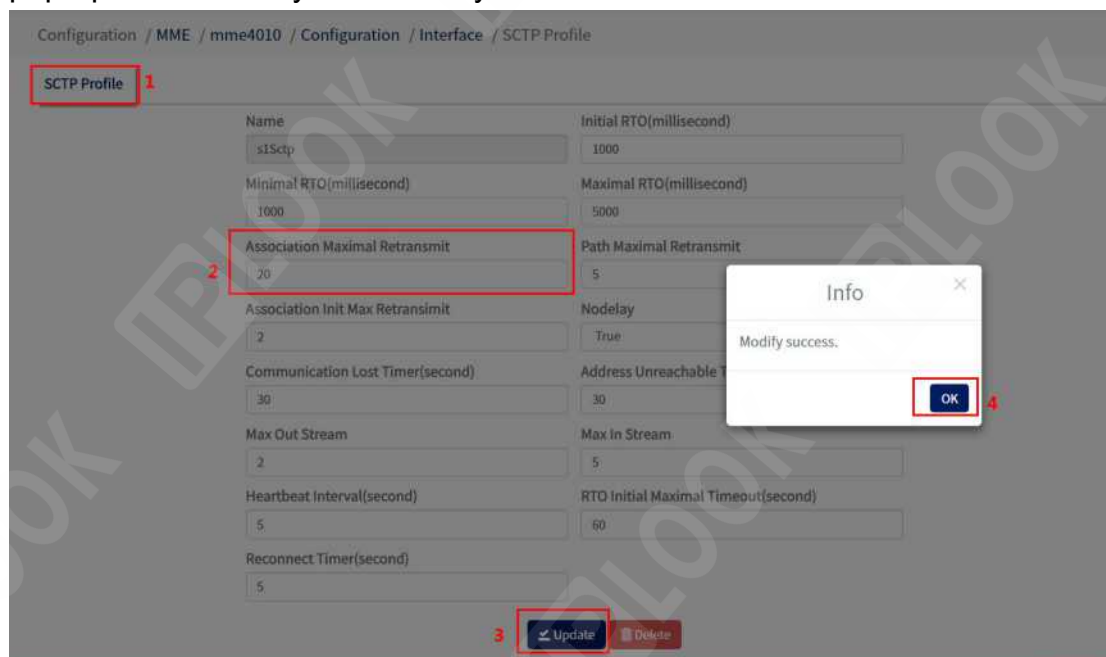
Configuration / MME / mme4010 / Configuration / Interface / SCTP Profile

SCTP Profile 1

Name
s1Sctp

Initial RTO(millisecond)
1000

Minimal RTO(millisecond)
1000

Maximal RTO(millisecond)
5000

2 Association Maximal Retransmit
20

Path Maximal Retransmit
5

Association Init Max Retransimit
2

Nodelay
True

Communication Lost Timer(second)
30

Address Unreachable T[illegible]
30

Max Out Stream
2

Max In Stream
5

Heartbeat Interval(second)
5

RTO Initial Maximal Timeout(second)
60

Reconnect Timer(second)
5

Info
×
Modify success.
OK 4

3 Update Delete